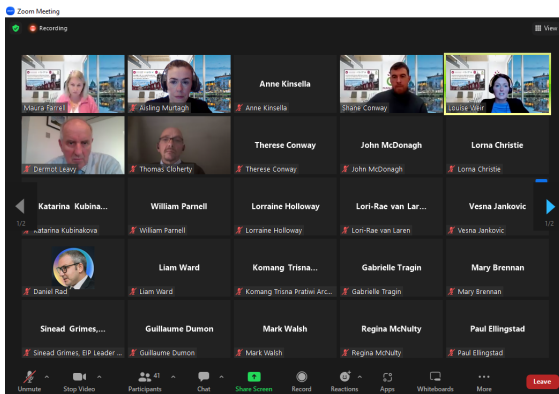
Zoom Meeting

Recording

View

Maura Farrell

Aisling Murtagh

Anne Kinsella

Anne Kinsella

Shane Conway

Louise Weir

Dermot Leavy

Thomas Cloherty

Therese Conway

Therese Conway

John McDonagh

John McDonagh

Lorna Christie

Lorna Christie

1/2

Katarina Kubina...

Katarina Kubinakova

William Parnell

William Parnell

Lorraine Holloway

Lorraine Holloway

Lori-Rae van Lar...

Lori-Rae van Laren

Vesna Jankovic

Vesna Jankovic

1/2

Daniel Rad

Liam Ward

Liam Ward

Komang Trisna...

Komang Trisna Pratiwi Arc...

Gabrielle Tragin

Gabrielle Tragin

Mary Brennan

Mary Brennan

Sinead Grimes,...

Sinead Grimes, EIP Leader ...

Guillaume Dumon

Guillaume Dumon

Mark Walsh

Mark Walsh

Regina McNulty

Regina McNulty

Paul Ellingstad

Paul Ellingstad

Unmute

Stop Video

41

Participants

Chat

Share Screen

Record

Reactions

Apps

Whiteboards

More

Leave